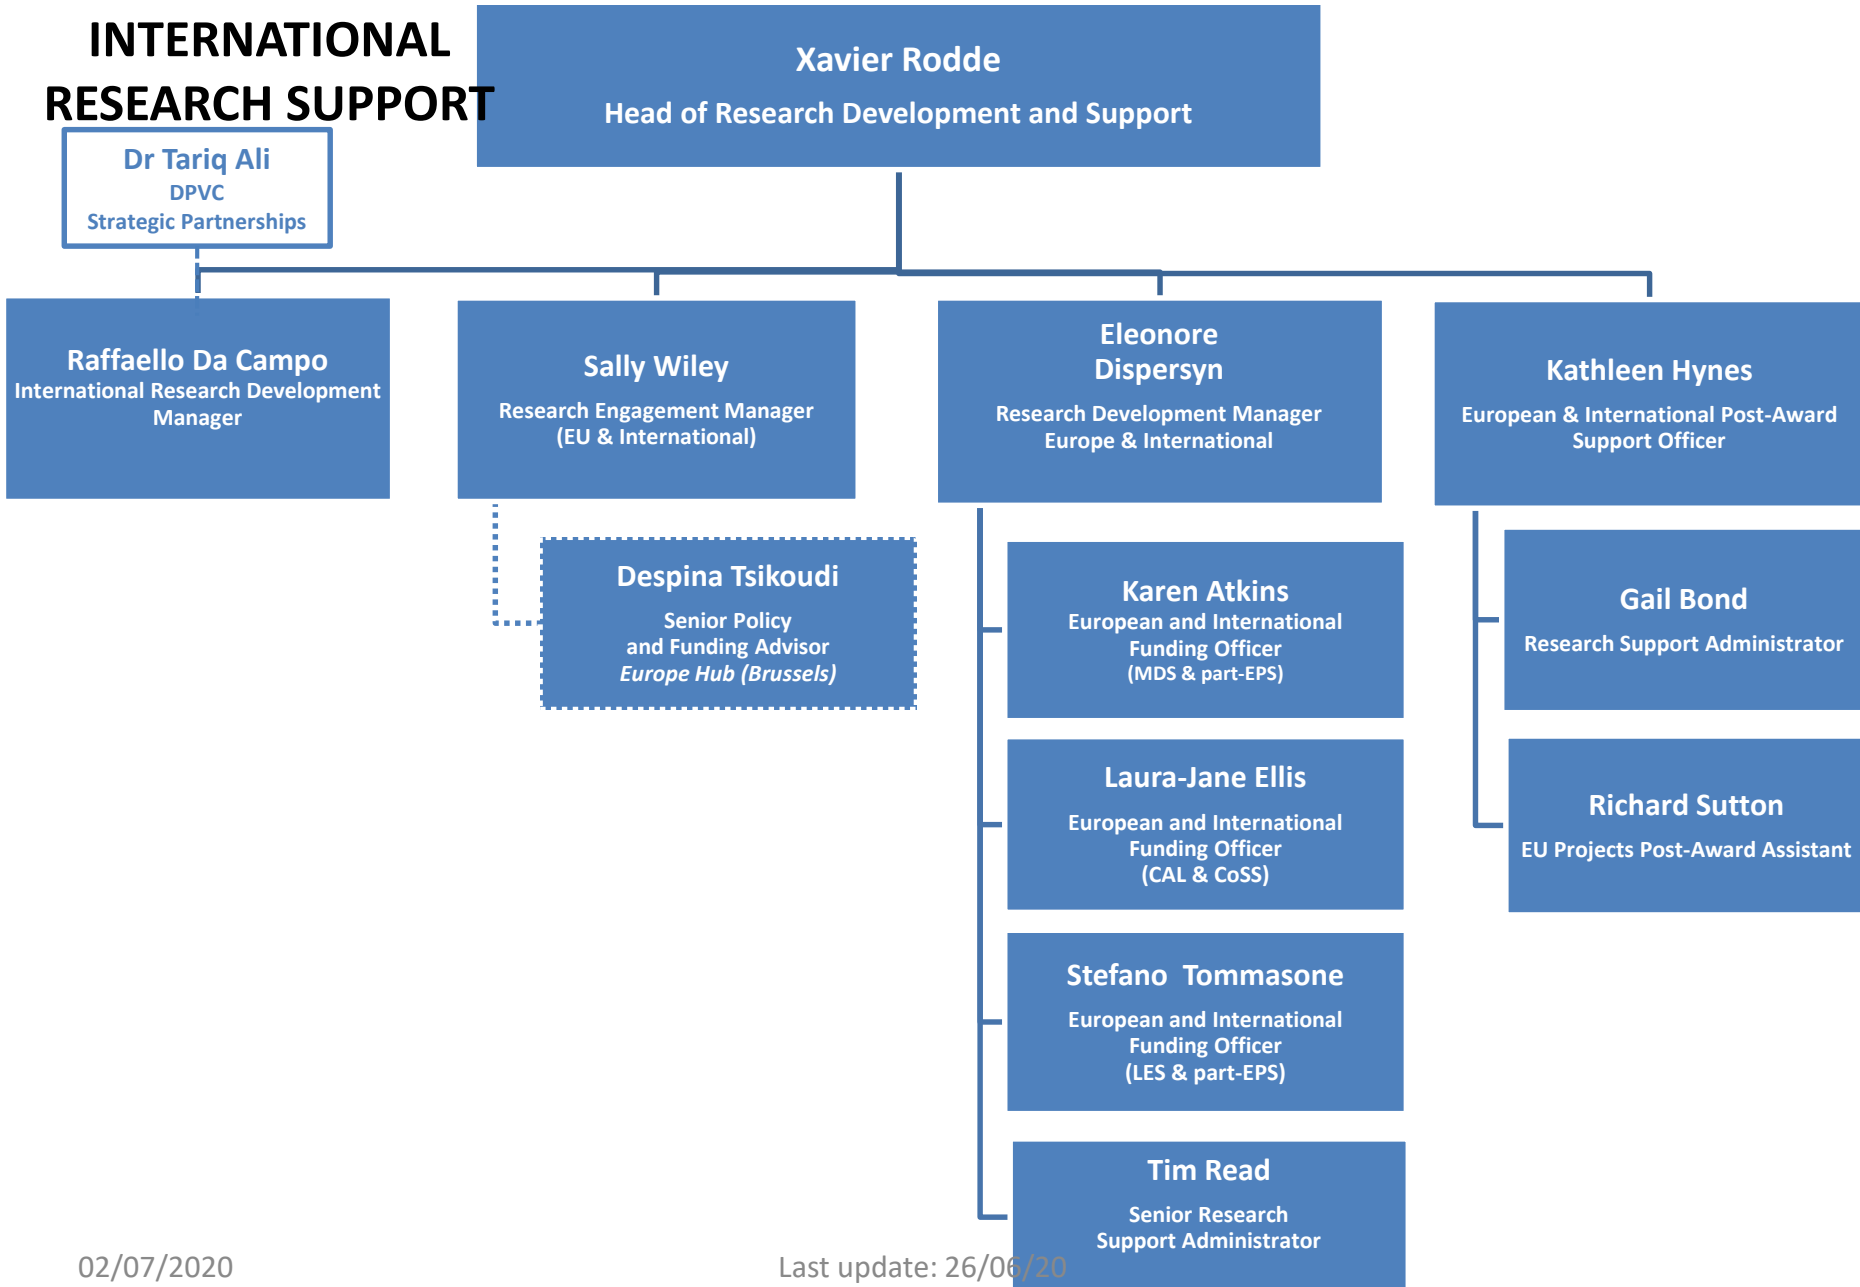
INTERNATIONAL RESEARCH SUPPORT

Xavier Rodde
Head of Research Development and Support

Dr Tariq Ali
DPVC
Strategic Partnerships

Raffaello Da Campo
International Research Development Manager

Sally Wiley
Research Engagement Manager (EU & International)

Despina Tsikoudi
Senior Policy and Funding Advisor
*Europe Hub (Brussels)*

Eleonore Dispersyn
Research Development Manager Europe & International

Karen Atkins
European and International Funding Officer
(MDS & part-EPS)

Laura-Jane Ellis
European and International Funding Officer
(CAL & CoSS)

Stefano Tommasone
European and International Funding Officer
(LES & part-EPS)

Tim Read
Senior Research Support Administrator

Kathleen Hynes
European & International Post-Award Support Officer

Gail Bond
Research Support Administrator

Richard Sutton
EU Projects Post-Award Assistant

02/07/2020

Last update: 26/06/20